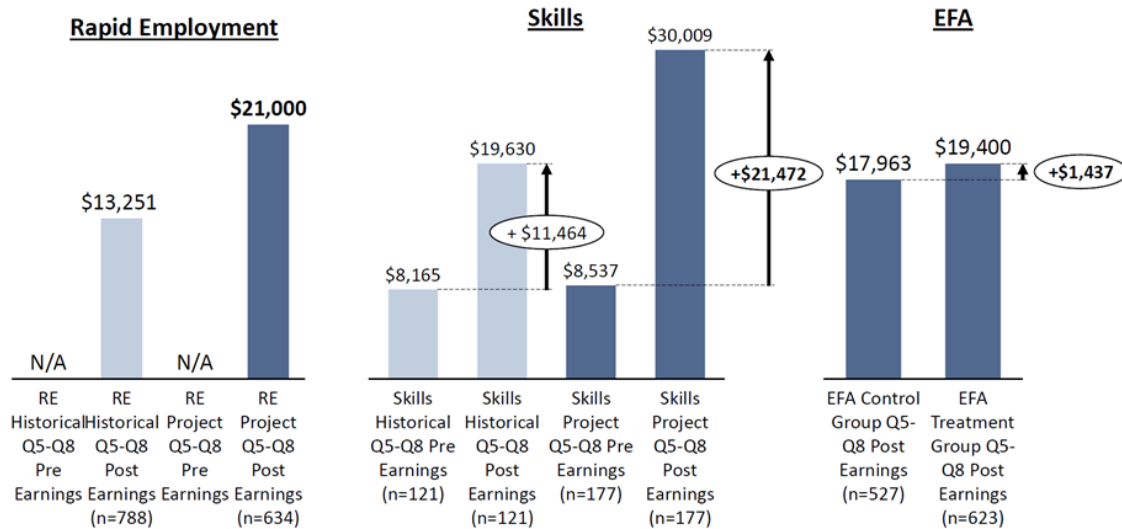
Rapid Employment

N/A
$13,251
N/A
$21,000

RE Historical Q5-Q8 Pre Earnings
RE Historical Q5-Q8 Post Earnings (n=788)
RE Project Q5-Q8 Pre Earnings
RE Project Q5-Q8 Post Earnings (n=634)

Skills

$8,165
$19,630
+ $11,464
$8,537
$30,009
+$21,472

Skills Historical Q5-Q8 Pre Earnings (n=121)
Skills Historical Q5-Q8 Post Earnings (n=121)
Skills Project Q5-Q8 Pre Earnings (n=177)
Skills Project Q5-Q8 Post Earnings (n=177)

EFA

$17,963
$19,400
+$1,437

EFA Control Group Q5-Q8 Post Earnings (n=527)
EFA Treatment Group Q5-Q8 Post Earnings (n=623)